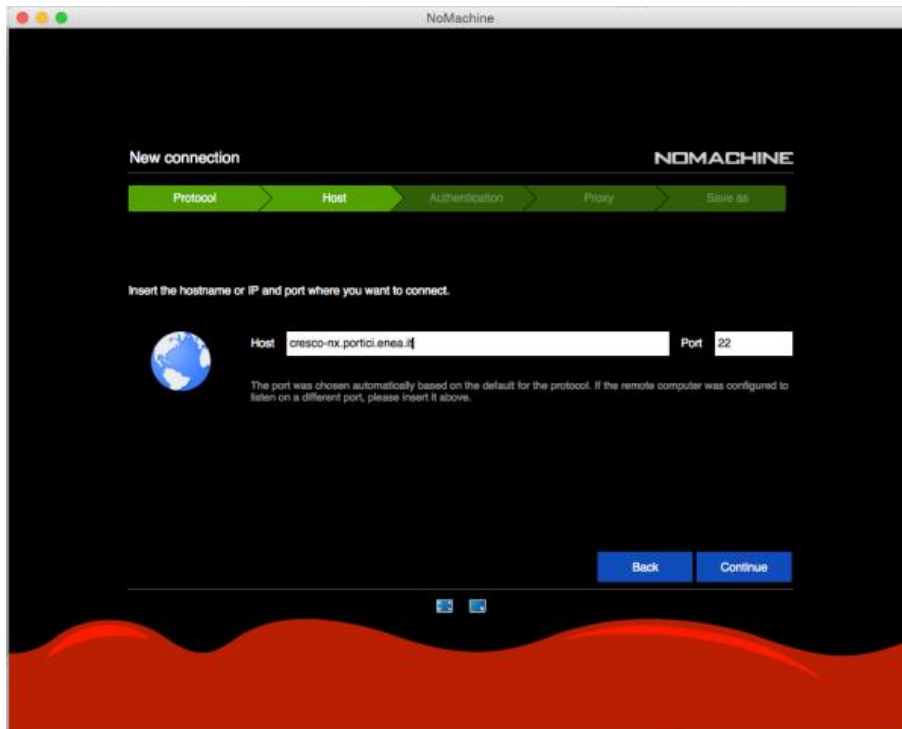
NoMachine

New connection

NOMACHINE

Protocol

Host

Authentication

Proxy

Save as

Insert the hostname or IP and port where you want to connect.

Host cresco-nx.portici.enea.it

Port 22

The port was chosen automatically based on the default for the protocol. If the remote computer was configured to listen on a different port, please insert it above.

Back

Continue